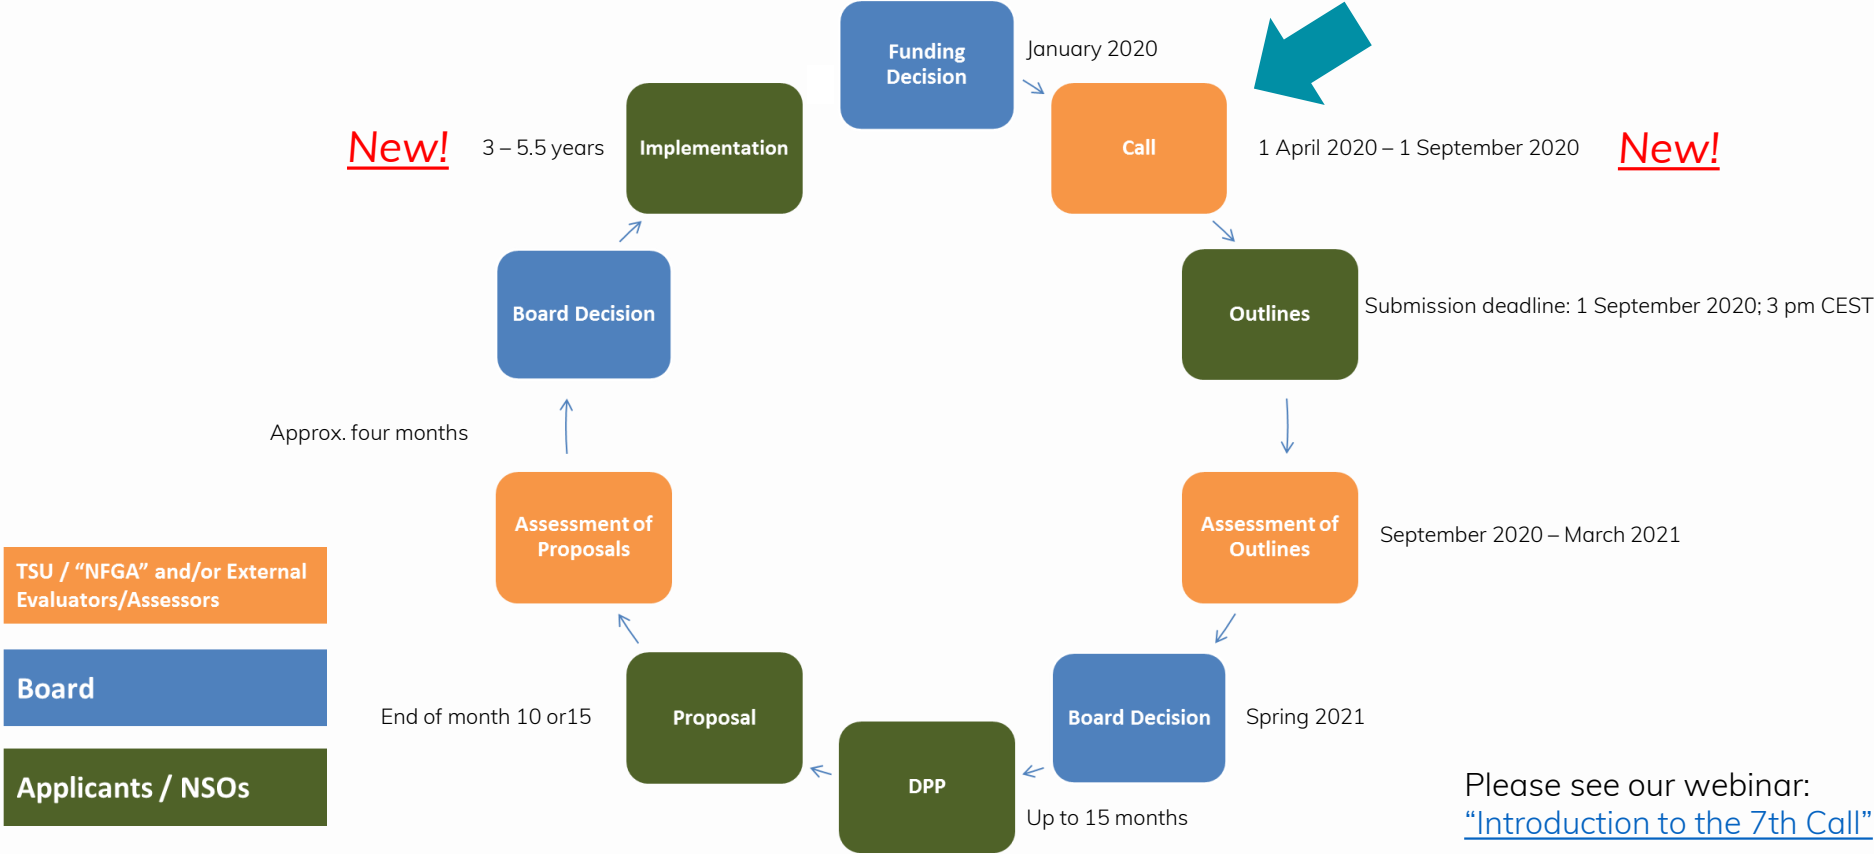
Funding Decision

January 2020

Call

1 April 2020 – 1 September 2020

New!

Outlines

Submission deadline: 1 September 2020; 3 pm CEST

Assessment of Outlines

September 2020 – March 2021

Board Decision

Spring 2021

DPP

Up to 15 months

Proposal

End of month 10 or15

Assessment of Proposals

Approx. four months

Board Decision

Implementation

3 – 5.5 years

New!

TSU / “NFGA” and/or External Evaluators/Assessors

Board

Applicants / NSOs

Please see our webinar:
“Introduction to the 7th Call”